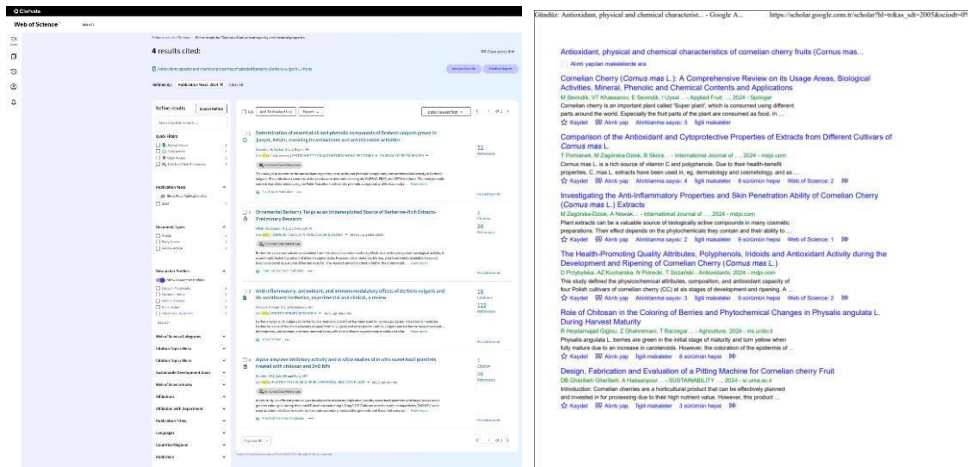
Clarivate
Web of Science

4 results cited:

Refine results

Quick Filters

Publication Years

Document Types

Researcher Profiles

Web of Science Categories

Citation Topics Meso

Citation Topics Micro

Sustainable Development Goals

Web of Science Index

Affiliations

Affiliation with Department

Publication Titles

Languages

Countries/Regions

Publishers

Determination of essential oil and phenolic compounds of Berberis vulgaris grown in Şavşat, Artvin, covering its antioxidant and antimicrobial activities

Ornamental Barberry Twigs as an Underexploited Source of Berberine-Rich Extracts—Preliminary Research

Anti-inflammatory, antioxidant, and immunomodulatory effects of Berberis vulgaris and its constituent berberine, experimental and clinical, a review

Alpha-amylase inhibitory activity and in silico studies of in vitro-cultivated plantlets treated with chitosan and ZnO NPs

Gönditir: Antioxidant, physical and chemical characterist... - Google A...     https://scholar.google.com.tr/scholar?hl=tr&as_sdt=2005&sciodt=0

Antioxidant, physical and chemical characteristics of cornelian cherry fruits (Cornus mas...

Alıntı yapılan makalelerde ara

Cornelian Cherry (Cornus mas L.): A Comprehensive Review on its Usage Areas, Biological Activities, Mineral, Phenolic and Chemical Contents and Applications
M Sevindik, VT Khassanov, E Sevindik, I Uysal ... - Applied Fruit ..., 2024 - Springer
Cornelian cherry is an important plant called 'Super plant', which is consumed using different parts around the world. Especially the fruit parts of the plant are consumed as food. In ...
☆ Kaydet ⁹⁹ Alıntı yap Alıntılanma sayısı: 3 İlgili makaleler

Comparison of the Antioxidant and Cytoprotective Properties of Extracts from Different Cultivars of Cornus mas L.
T Pomianek, M Zagórska-Dziok, B Skóra ... - International Journal of ..., 2024 - mdpi.com
Cornus mas L. is a rich source of vitamin C and polyphenols. Due to their health-benefit properties, C. mas L. extracts have been used in, eg, dermatology and cosmetology, and as ...
☆ Kaydet ⁹⁹ Alıntı yap Alıntılanma sayısı: 2 İlgili makaleler 9 sürümün hepsi Web of Science: 2

Investigating the Anti-Inflammatory Properties and Skin Penetration Ability of Cornelian Cherry (Cornus mas L.) Extracts
M Zagórska-Dziok, A Nowak ... - International Journal of ..., 2024 - mdpi.com
Plant extracts can be a valuable source of biologically active compounds in many cosmetic preparations. Their effect depends on the phytochemicals they contain and their ability to ...
☆ Kaydet ⁹⁹ Alıntı yap Alıntılanma sayısı: 2 İlgili makaleler 9 sürümün hepsi Web of Science: 1

The Health-Promoting Quality Attributes, Polyphenols, Iridoids and Antioxidant Activity during the Development and Ripening of Cornelian Cherry (Cornus mas L.)
D Przybylska, AZ Kucharska, N Piórecki, T Sozański - Antioxidants, 2024 - mdpi.com
This study defined the physicochemical attributes, composition, and antioxidant capacity of four Polish cultivars of cornelian cherry (CC) at six stages of development and ripening. A ...
☆ Kaydet ⁹⁹ Alıntı yap Alıntılanma sayısı: 2 İlgili makaleler 6 sürümün hepsi Web of Science: 2

Role of Chitosan in the Coloring of Berries and Phytochemical Changes in Physalis angulata L. During Harvest Maturity
R Heidarnejad Ogdhu, Z Ghahremani, T Barzegar ... - Agriculture, 2024 - ms.uniiki.it
Physalis angulata L. berries are green in the initial stage of maturity and turn yellow when fully mature due to an increase in carotenoids. However, the coloration of the epidermis of ...
☆ Kaydet ⁹⁹ Alıntı yap İlgili makaleler 8 sürümün hepsi

Design, Fabrication and Evaluation of a Pitting Machine for Cornelian cherry Fruit
DB Ghazbeh Gharibeh, A Hassanpour ... - SUSTAINABILITY ..., 2024 - sc.uma.ac.ir
Introduction: Cornelian cherries are a horticultural product that can be effectively planned and invested in for processing due to their high nutrient value. However, this product ...
☆ Kaydet ⁹⁹ Alıntı yap İlgili makaleler 3 sürümün hepsi